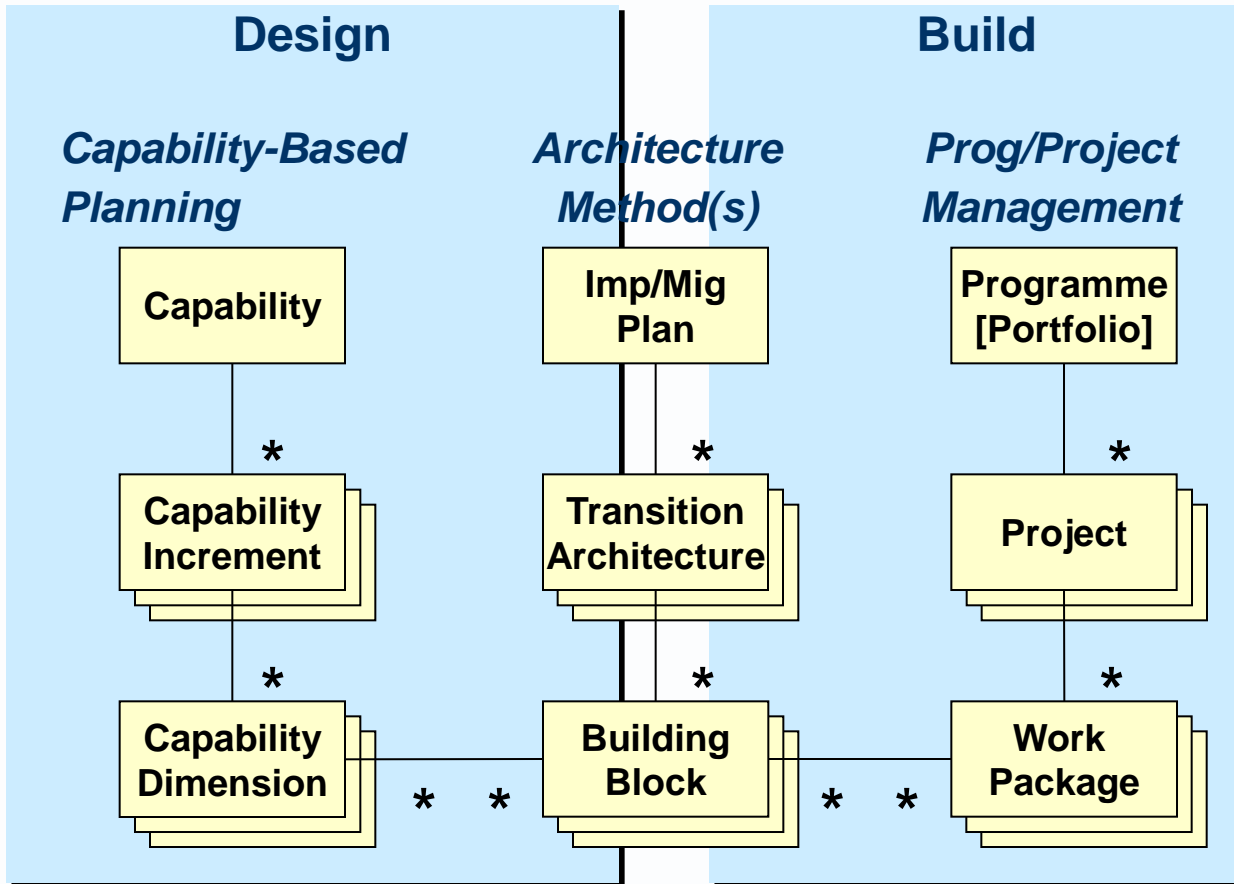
Design

Build

Capability-Based Planning

Architecture Method(s)

Prog/Project Management

Capability

Imp/Mig Plan

Programme [Portfolio]

*

*

*

Capability Increment

Transition Architecture

Project

*

*

*

Capability Dimension

Building Block

Work Package

* *

* *